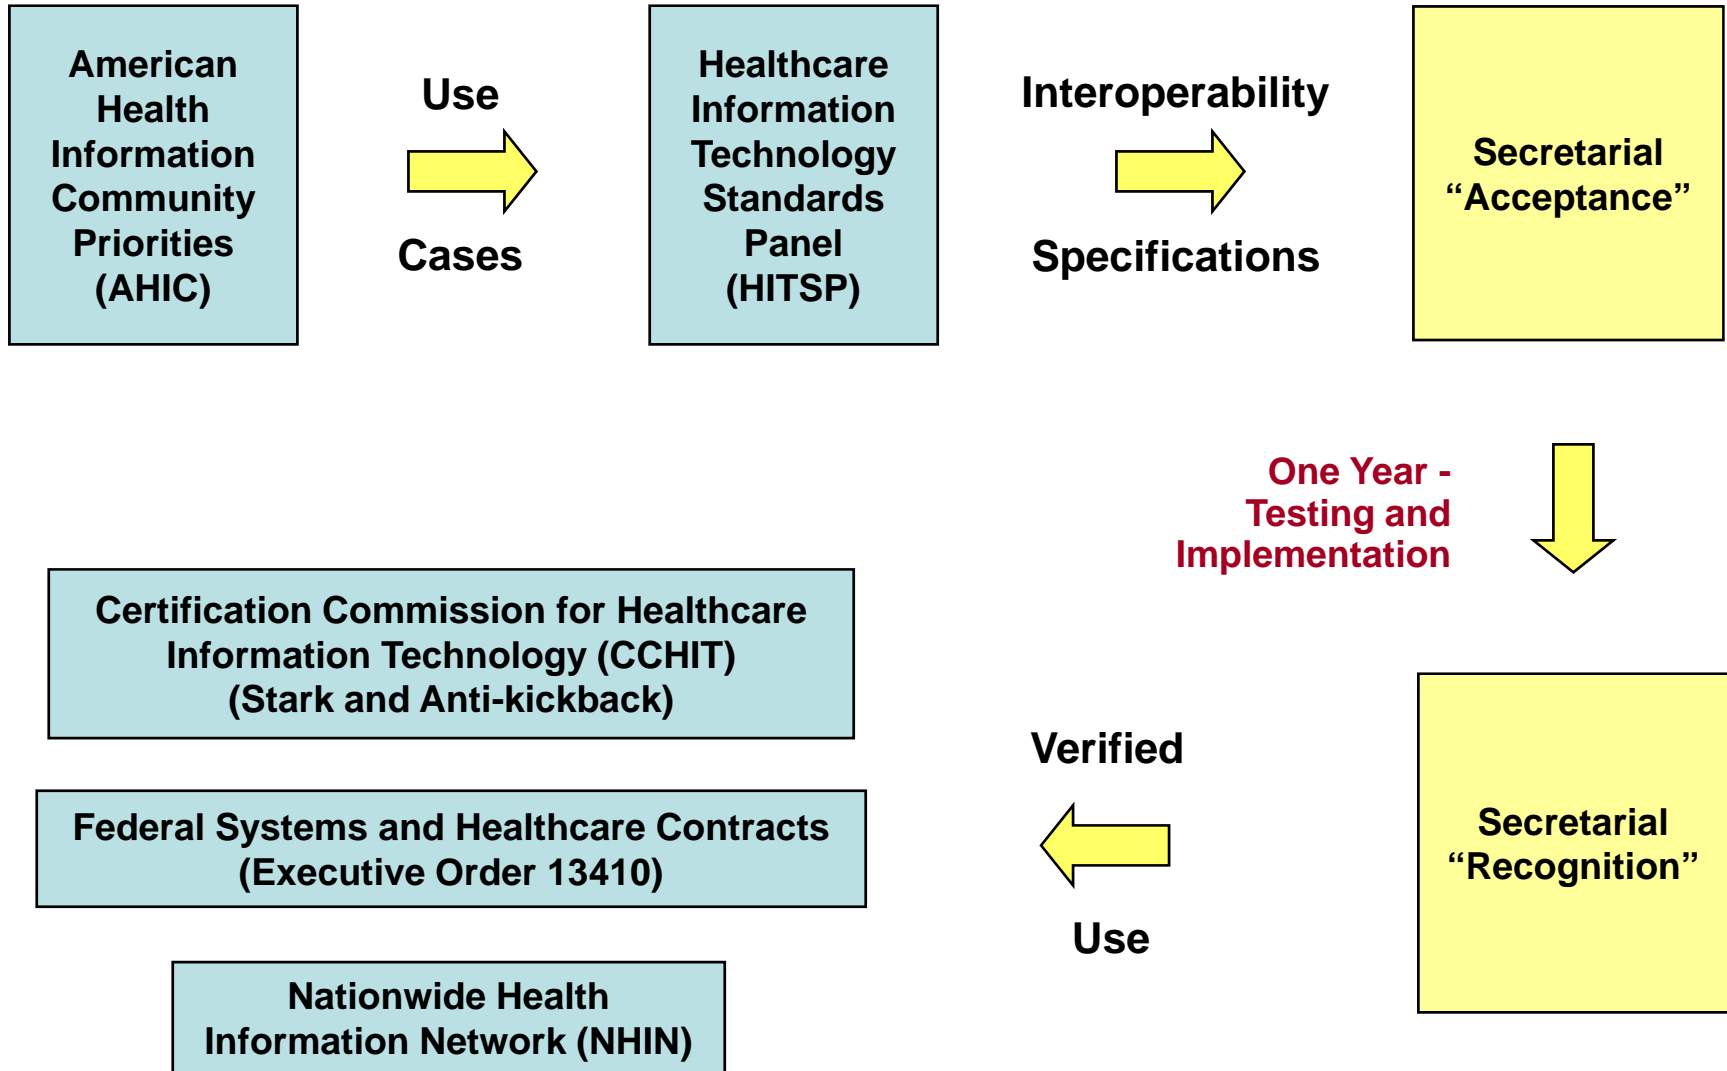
American Health Information Community Priorities (AHIC)

Use

Cases

Healthcare Information Technology Standards Panel (HITSP)

Interoperability

Specifications

Secretarial "Acceptance"

One Year - Testing and Implementation

Secretarial "Recognition"

Verified

Use

Certification Commission for Healthcare Information Technology (CCHIT) (Stark and Anti-kickback)

Federal Systems and Healthcare Contracts (Executive Order 13410)

Nationwide Health Information Network (NHIN)